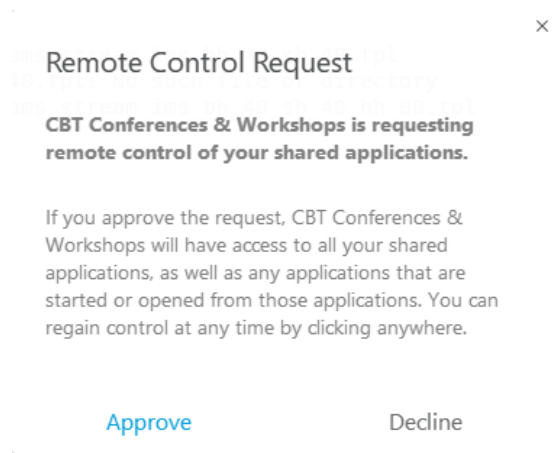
×

Remote Control Request

CBT Conferences & Workshops is requesting remote control of your shared applications.

If you approve the request, CBT Conferences & Workshops will have access to all your shared applications, as well as any applications that are started or opened from those applications. You can regain control at any time by clicking anywhere.

Approve Decline